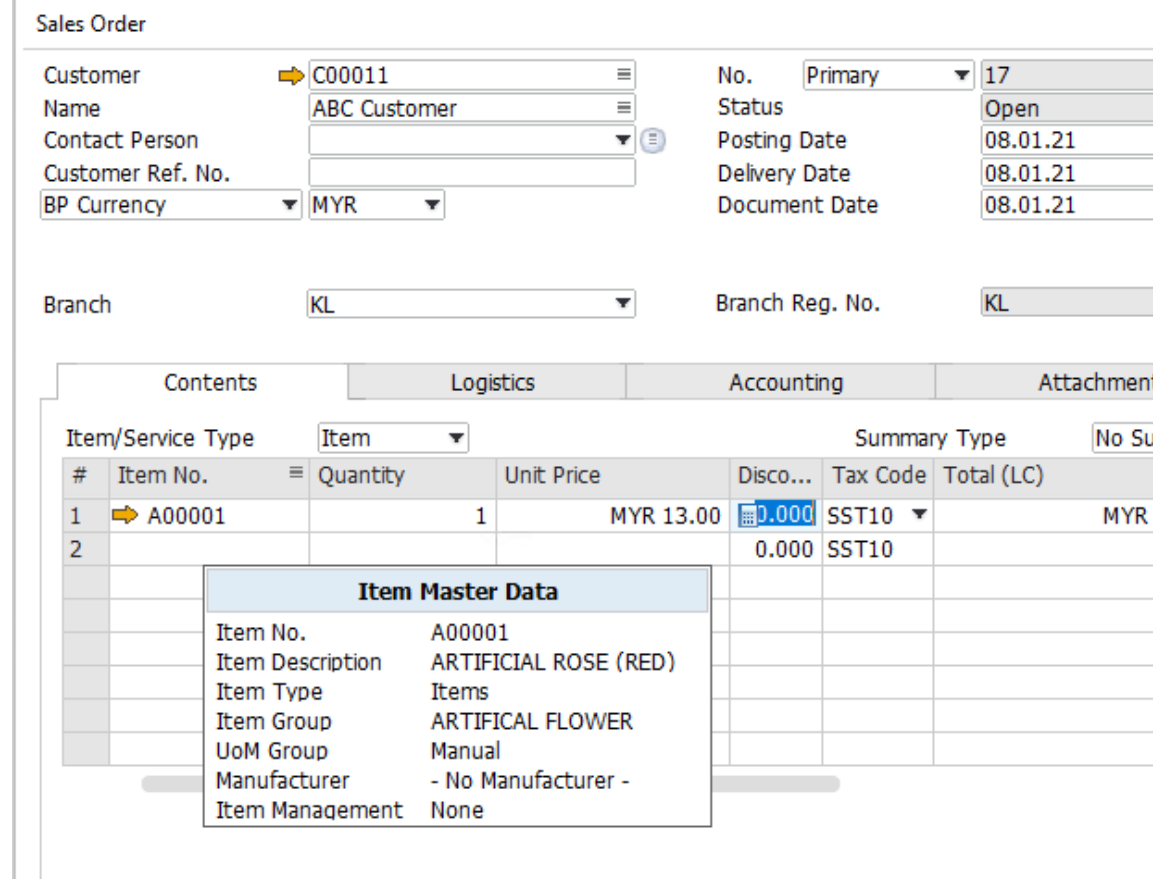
Sales Order

Customer C00011
Name ABC Customer
Contact Person
Customer Ref. No.
BP Currency MYR

No. Primary 17
Status Open
Posting Date 08.01.21
Delivery Date 08.01.21
Document Date 08.01.21

Branch KL
Branch Reg. No. KL

Contents | Logistics | Accounting | Attachment

Item/Service Type Item
Summary Type No Su

| # | Item No. | Quantity | Unit Price | Disco... | Tax Code | Total (LC) |
|---|---|---|---|---|---|---|
| 1 | A00001 | 1 | MYR 13.00 | 0.000 | SST10 | MYR |
| 2 | | | | 0.000 | SST10 | |

Item Master Data
Item No. A00001
Item Description ARTIFICIAL ROSE (RED)
Item Type Items
Item Group ARTIFICAL FLOWER
UoM Group Manual
Manufacturer - No Manufacturer -
Item Management None